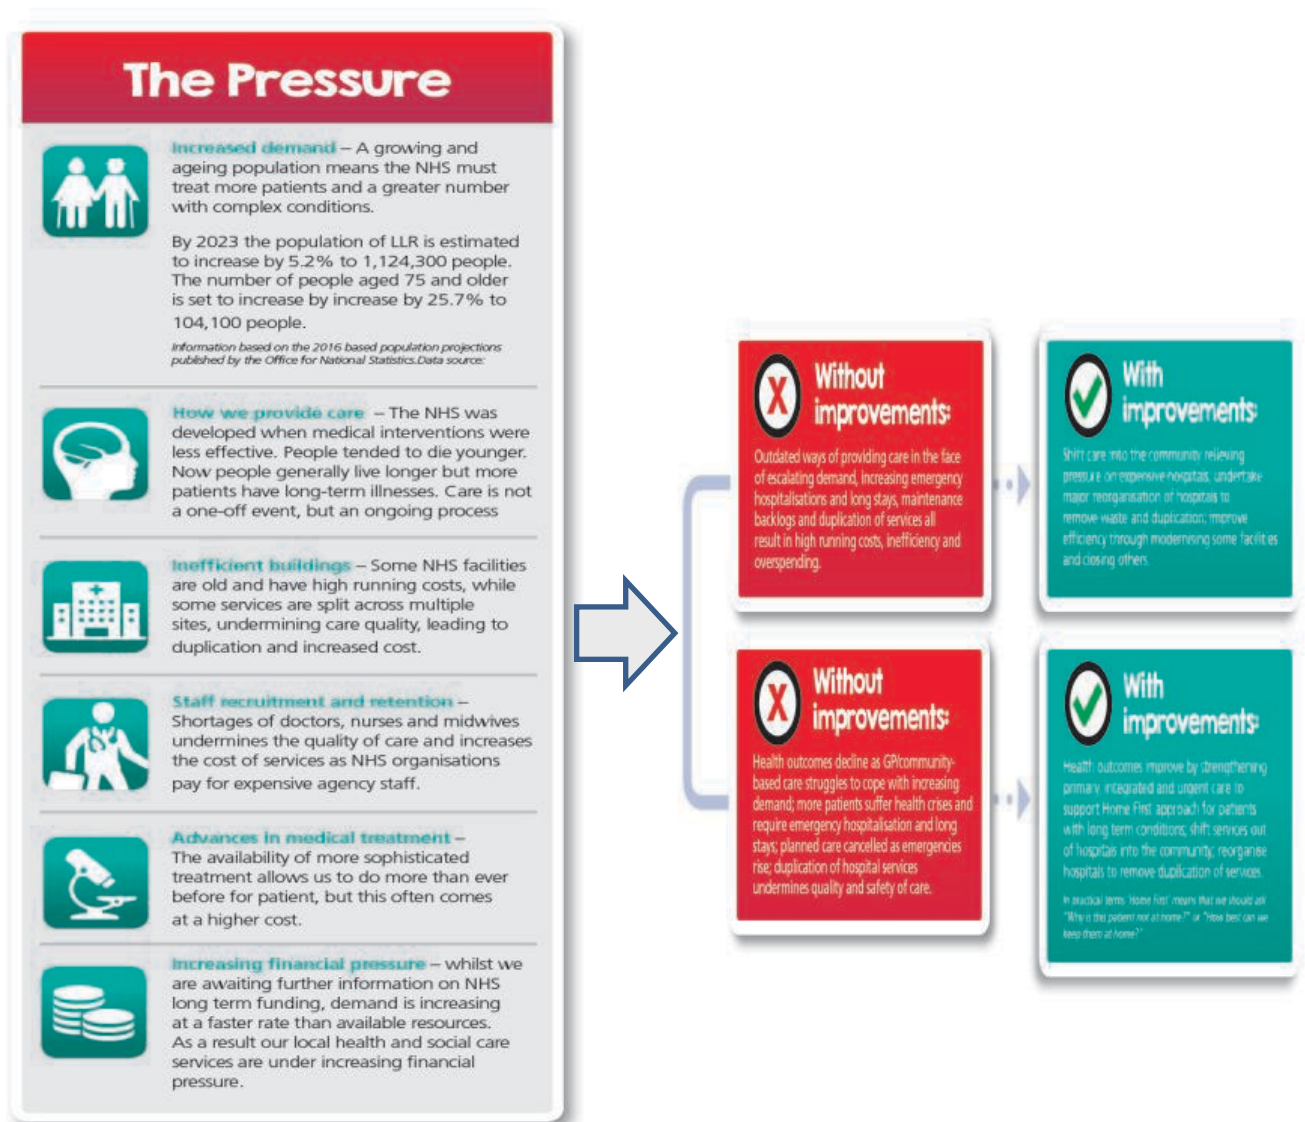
The Pressure

Increased demand – A growing and ageing population means the NHS must treat more patients and a greater number with complex conditions.

By 2023 the population of LLR is estimated to increase by 5.2% to 1,124,300 people. The number of people aged 75 and older is set to increase by increase by 25.7% to 104,100 people.

Information based on the 2016 based population projections published by the Office for National Statistics.Data source:

How we provide care – The NHS was developed when medical interventions were less effective. People tended to die younger. Now people generally live longer but more patients have long-term illnesses. Care is not a one-off event, but an ongoing process

Inefficient buildings – Some NHS facilities are old and have high running costs, while some services are split across multiple sites, undermining care quality, leading to duplication and increased cost.

Staff recruitment and retention – Shortages of doctors, nurses and midwives undermines the quality of care and increases the cost of services as NHS organisations pay for expensive agency staff.

Advances in medical treatment – The availability of more sophisticated treatment allows us to do more than ever before for patient, but this often comes at a higher cost.

Increasing financial pressure – whilst we are awaiting further information on NHS long term funding, demand is increasing at a faster rate than available resources. As a result our local health and social care services are under increasing financial pressure.

Without improvements:
Outdated ways of providing care in the face of escalating demand, increasing emergency hospitalisations and long stays, maintenance backlogs and duplication of services all result in high running costs, inefficiency and overspending.

With improvements:
Shift care into the community relieving pressure on expensive hospitals, undertake major reorganisation of hospitals to remove waste and duplication; improve efficiency through modernising some facilities and closing others.

Without improvements:
Health outcomes decline as GP/community-based care struggles to cope with increasing demand; more patients suffer health crises and require emergency hospitalisation and long stays; planned care cancelled as emergencies rise; duplication of hospital services undermines quality and safety of care.

With improvements:
Health outcomes improve by strengthening primary, integrated and urgent care to support Home First approach for patients with long term conditions; shift services out of hospitals into the community; reorganise hospitals to remove duplication of services.

In practical terms 'Home First' means that we should ask "Why is the patient not at home?" or "How best can we keep them at home?"